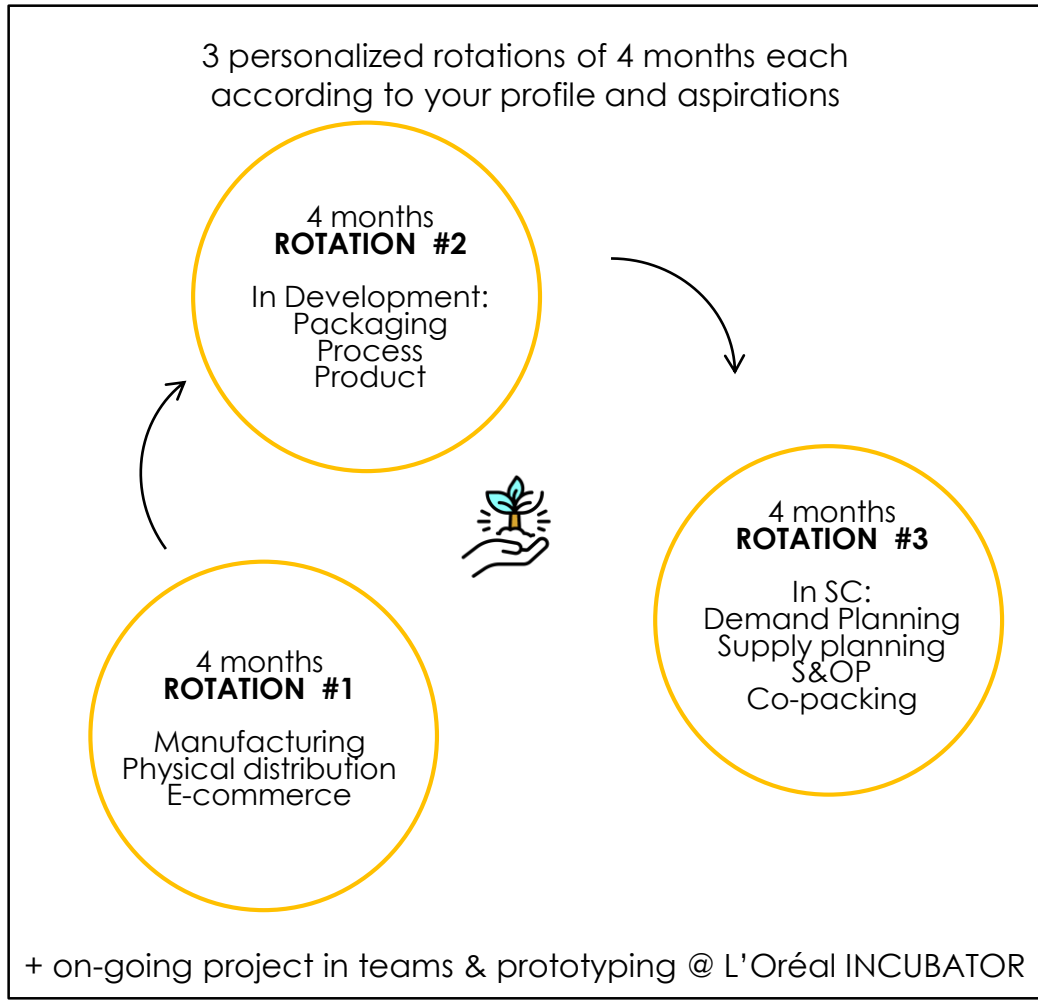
3 personalized rotations of 4 months each according to your profile and aspirations

4 months
**ROTATION #2**

In Development:
Packaging
Process
Product

4 months
**ROTATION #3**

In SC:
Demand Planning
Supply planning
S&OP
Co-packing

4 months
**ROTATION #1**

Manufacturing
Physical distribution
E-commerce

+ on-going project in teams & prototyping @ L'Oréal INCUBATOR